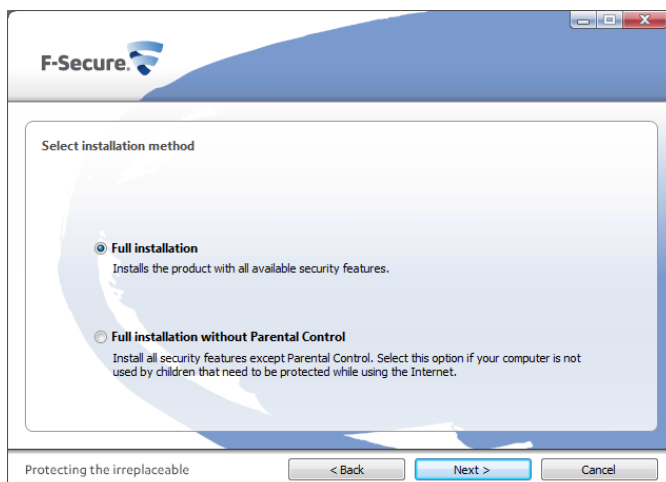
F-Secure.

Select installation method

Full installation

Installs the product with all available security features.

Full installation without Parental Control

Install all security features except Parental Control. Select this option if your computer is not used by children that need to be protected while using the Internet.

Protecting the irreplaceable

< Back

Next >

Cancel